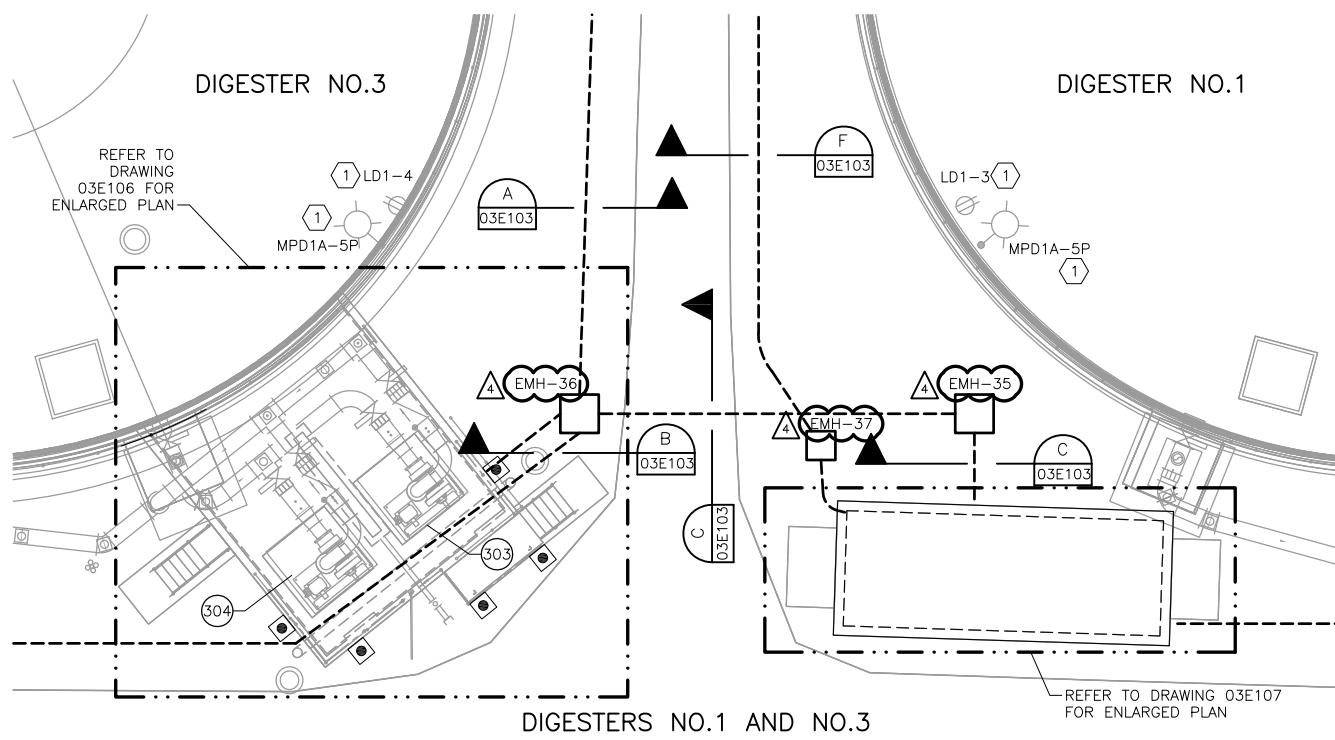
DIGESTER NO.3

DIGESTER NO.1

REFER TO DRAWING 03E106 FOR ENLARGED PLAN

1 LD1-4

1

MPD1A-5P

A
03E103

F
03E103

LD1-3 1

MPD1A-5P
1

4 EMH-36

4 EMH-35

4 EMH-37

B
03E103

C
03E103

C
03E103

303

304

REFER TO DRAWING 03E107 FOR ENLARGED PLAN

DIGESTERS NO.1 AND NO.3